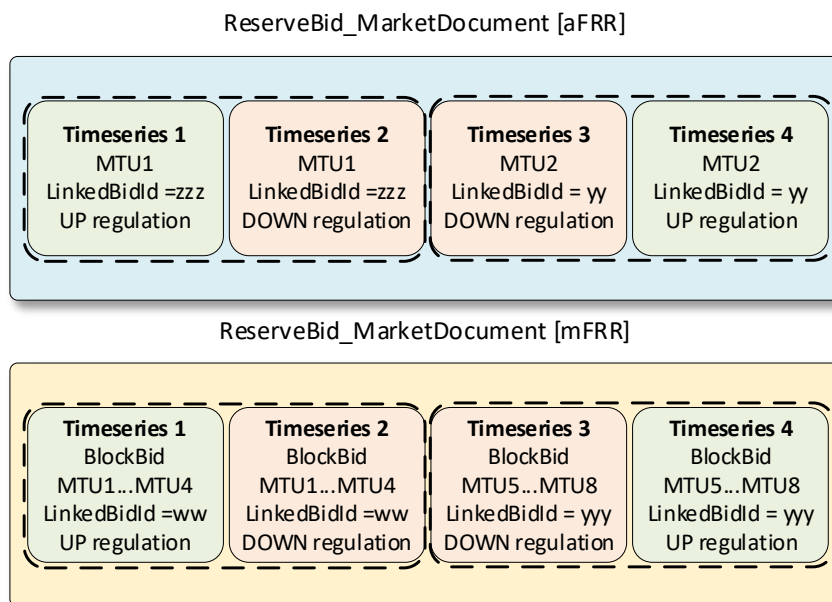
ReserveBid_MarketDocument [aFRR]

Timeseries 1
MTU1
LinkedBidId =zzz
UP regulation

Timeseries 2
MTU1
LinkedBidId =zzz
DOWN regulation

Timeseries 3
MTU2
LinkedBidId = yy
DOWN regulation

Timeseries 4
MTU2
LinkedBidId = yy
UP regulation

ReserveBid_MarketDocument [mFRR]

Timeseries 1
BlockBid
MTU1...MTU4
LinkedBidId =ww
UP regulation

Timeseries 2
BlockBid
MTU1...MTU4
LinkedBidId =ww
DOWN regulation

Timeseries 3
BlockBid
MTU5...MTU8
LinkedBidId = yyy
DOWN regulation

Timeseries 4
BlockBid
MTU5...MTU8
LinkedBidId = yyy
UP regulation